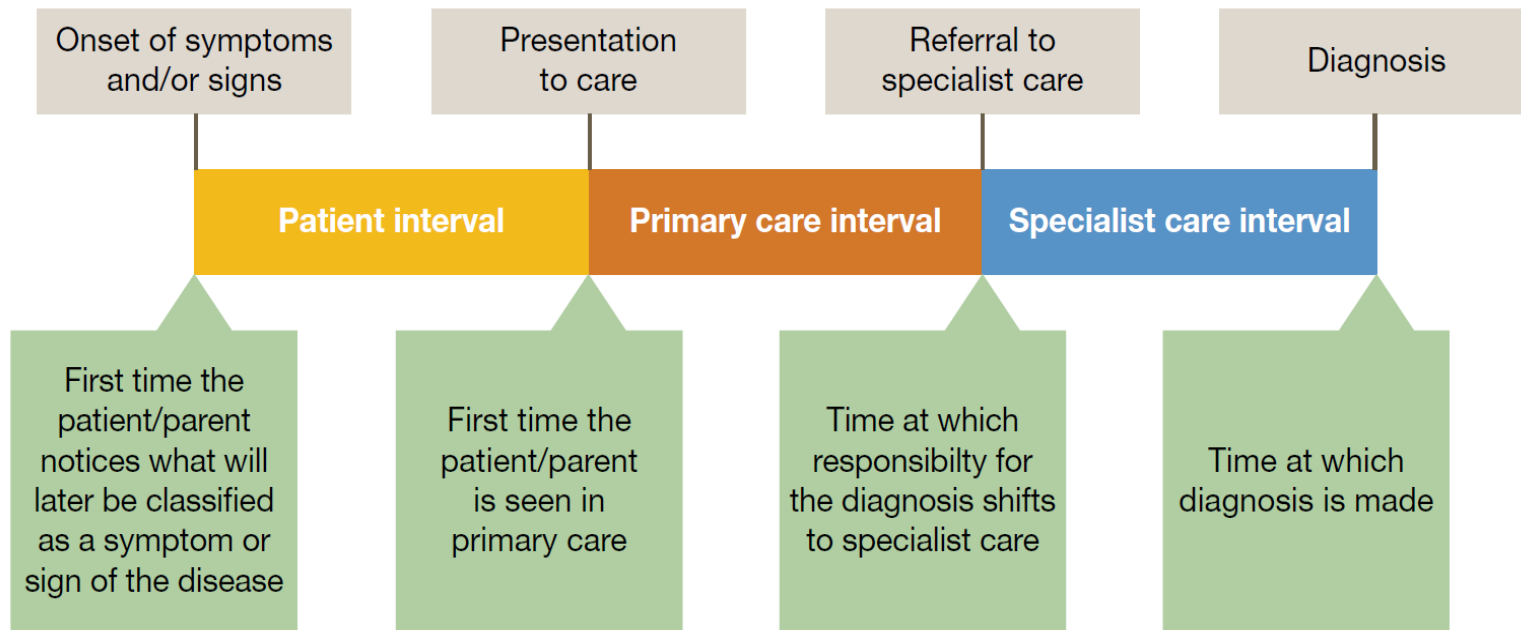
Onset of symptoms and/or signs

Presentation to care

Referral to specialist care

Diagnosis

Patient interval

Primary care interval

Specialist care interval

First time the patient/parent notices what will later be classified as a symptom or sign of the disease

First time the patient/parent is seen in primary care

Time at which responsibilty for the diagnosis shifts to specialist care

Time at which diagnosis is made